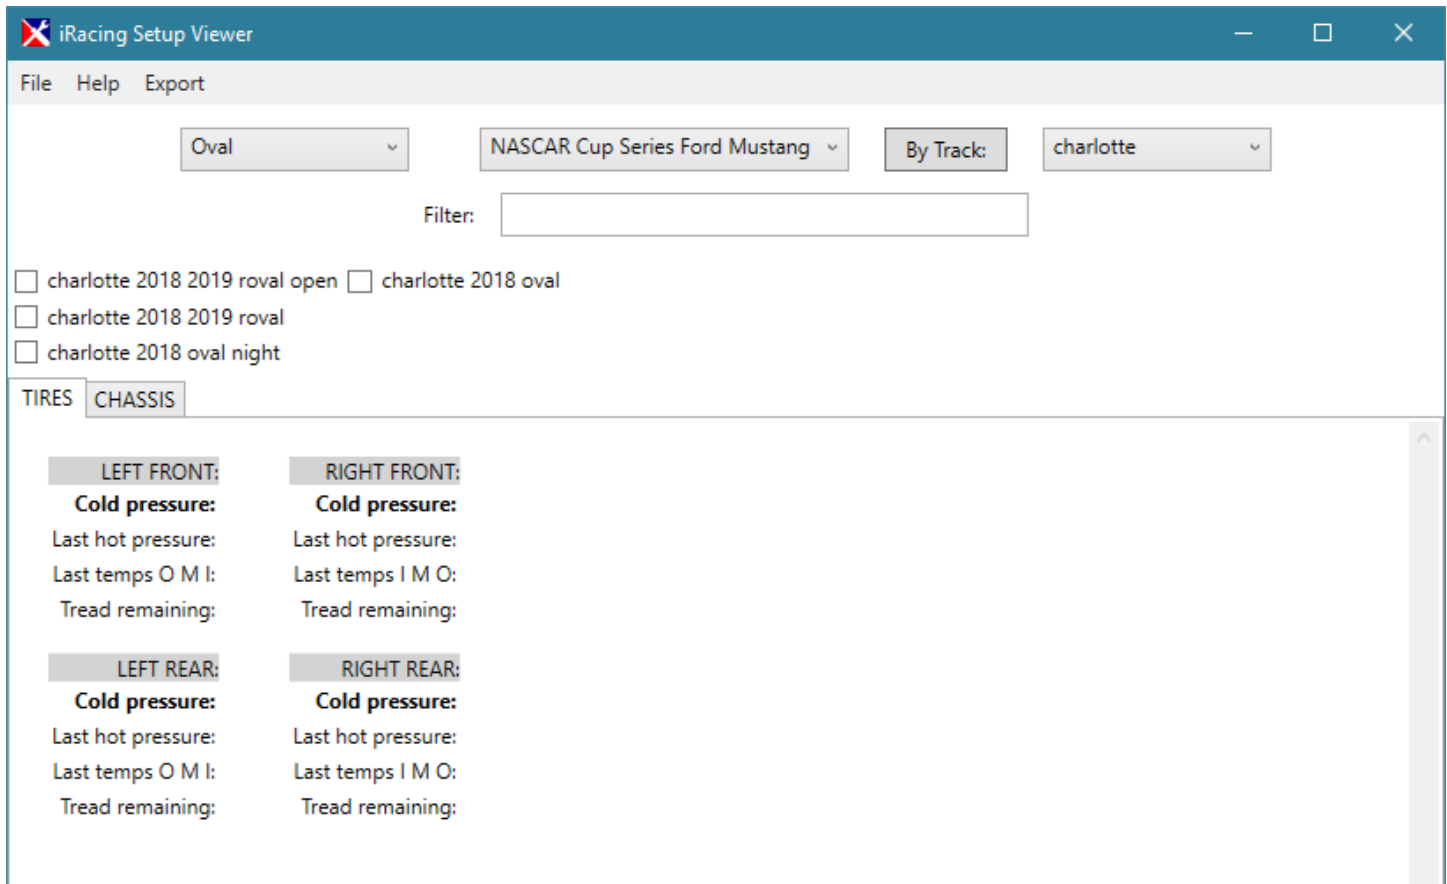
iRacing Setup Viewer

File Help Export

Oval | NASCAR Cup Series Ford Mustang | By Track: | charlotte

Filter:

charlotte 2018 2019 roval open
charlotte 2018 oval
charlotte 2018 2019 roval
charlotte 2018 oval night

TIRES CHASSIS

| LEFT FRONT: | RIGHT FRONT: |
|---|---|
| Cold pressure: | Cold pressure: |
| Last hot pressure: | Last hot pressure: |
| Last temps O M I: | Last temps I M O: |
| Tread remaining: | Tread remaining: |

| LEFT REAR: | RIGHT REAR: |
|---|---|
| Cold pressure: | Cold pressure: |
| Last hot pressure: | Last hot pressure: |
| Last temps O M I: | Last temps I M O: |
| Tread remaining: | Tread remaining: |